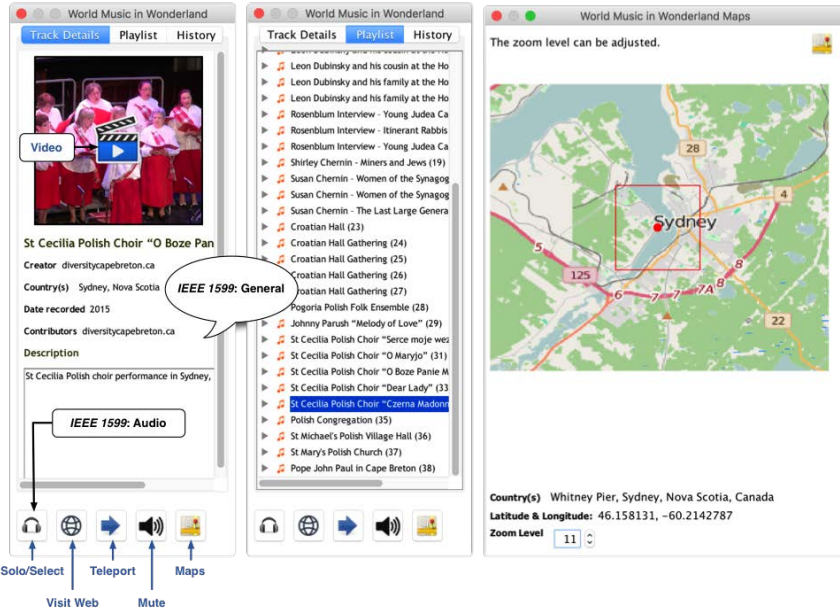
World Music in Wonderland

Track Details | Playlist | History

Video

St Cecilia Polish Choir "O Boze Pan

Creator diversitycapebreton.ca

Country(s) Sydney, Nova Scotia

Date recorded 2015

Contributors diversitycapebreton.ca

Description

St Cecilia Polish choir performance in Sydney,

IEEE 1599: General

IEEE 1599: Audio

Solo/Select

Visit Web

Teleport

Mute

Maps

World Music in Wonderland

Track Details | Playlist | History

Leon Dubinsky and his cousin at the Ho
Leon Dubinsky and his family at the Ho
Leon Dubinsky and his family at the Ho
Rosenblum Interview - Young Judea Ca
Rosenblum Interview - Itinerant Rabbis
Rosenblum Interview - Young Judea Ca
Shirley Chernin - Miners and Jews (19)
Susan Chernin - Women of the Synagog
Susan Chernin - Women of the Synagog
Susan Chernin - The Last Large Genera
Croatian Hall (23)
Croatian Hall Gathering (24)
Croatian Hall Gathering (25)
Croatian Hall Gathering (26)
Croatian Hall Gathering (27)
Pogoria Polish Folk Ensemble (28)
Johnny Parush "Melody of Love" (29)
St Cecilia Polish Choir "Serce moje wez
St Cecilia Polish Choir "O Maryjo" (31)
St Cecilia Polish Choir "O Boze Panie M
St Cecilia Polish Choir "Dear Lady" (33
St Cecilia Polish Choir "Czerna Madonn
Polish Congregation (35)
St Michael's Polish Village Hall (36)
St Mary's Polish Church (37)
Pope John Paul in Cape Breton (38)

World Music in Wonderland Maps

The zoom level can be adjusted.

28
4
Sydney
5
125
8
6
7
7
7A
8
22

Country(s) Whitney Pier, Sydney, Nova Scotia, Canada

Latitude & Longitude: 46.158131, -60.2142787

Zoom Level 11